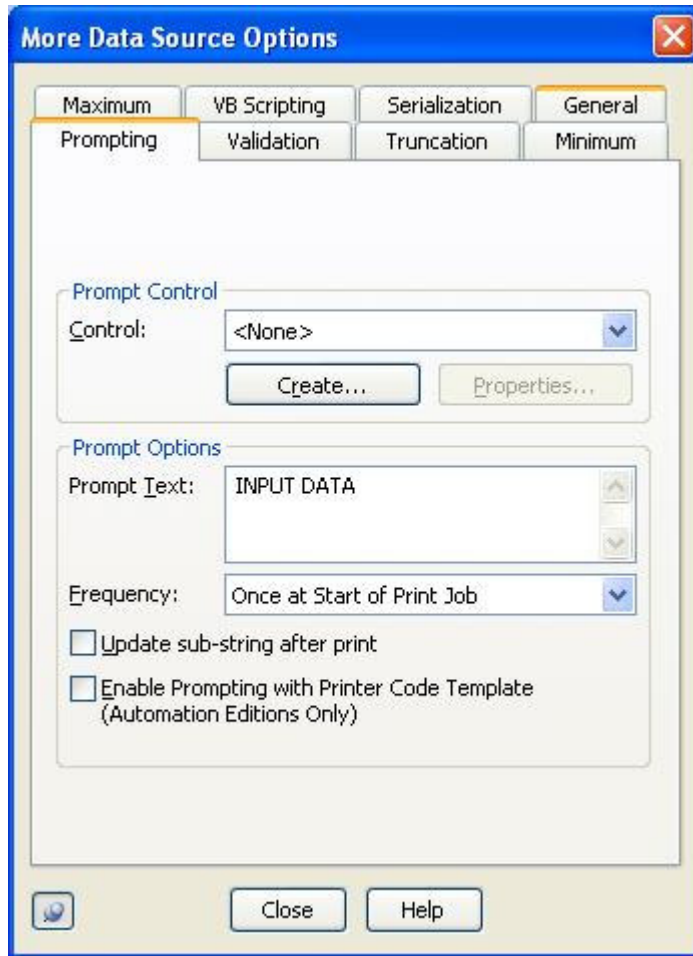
More Data Source Options

Maximum
VB Scripting
Serialization
General
Prompting
Validation
Truncation
Minimum

Prompt Control
Control:
<None>
Create...
Properties...

Prompt Options
Prompt Text:
INPUT DATA
Frequency:
Once at Start of Print Job
Update sub-string after print
Enable Prompting with Printer Code Template (Automation Editions Only)

Close
Help